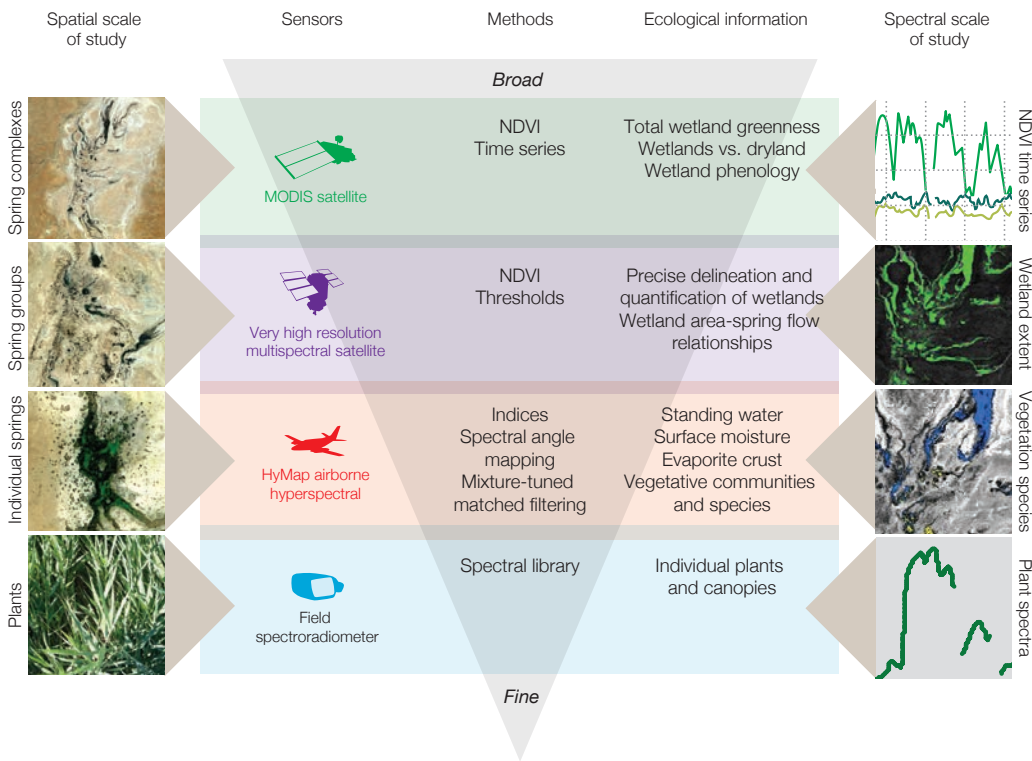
Spatial scale of study

Sensors

Methods

Ecological information

Spectral scale of study

Broad

Spring complexes

MODIS satellite

NDVI
Time series

Total wetland greenness
Wetlands vs. dryland
Wetland phenology

NDVI time series

Spring groups

Very high resolution multispectral satellite

NDVI
Thresholds

Precise delineation and quantification of wetlands
Wetland area-spring flow relationships

Wetland extent

Individual springs

HyMap airborne hyperspectral

Indices
Spectral angle mapping
Mixture-tuned matched filtering

Standing water
Surface moisture
Evaporite crust
Vegetative communities and species

Vegetation species

Plants

Field spectroradiometer

Spectral library

Individual plants and canopies

Plant spectra

Fine